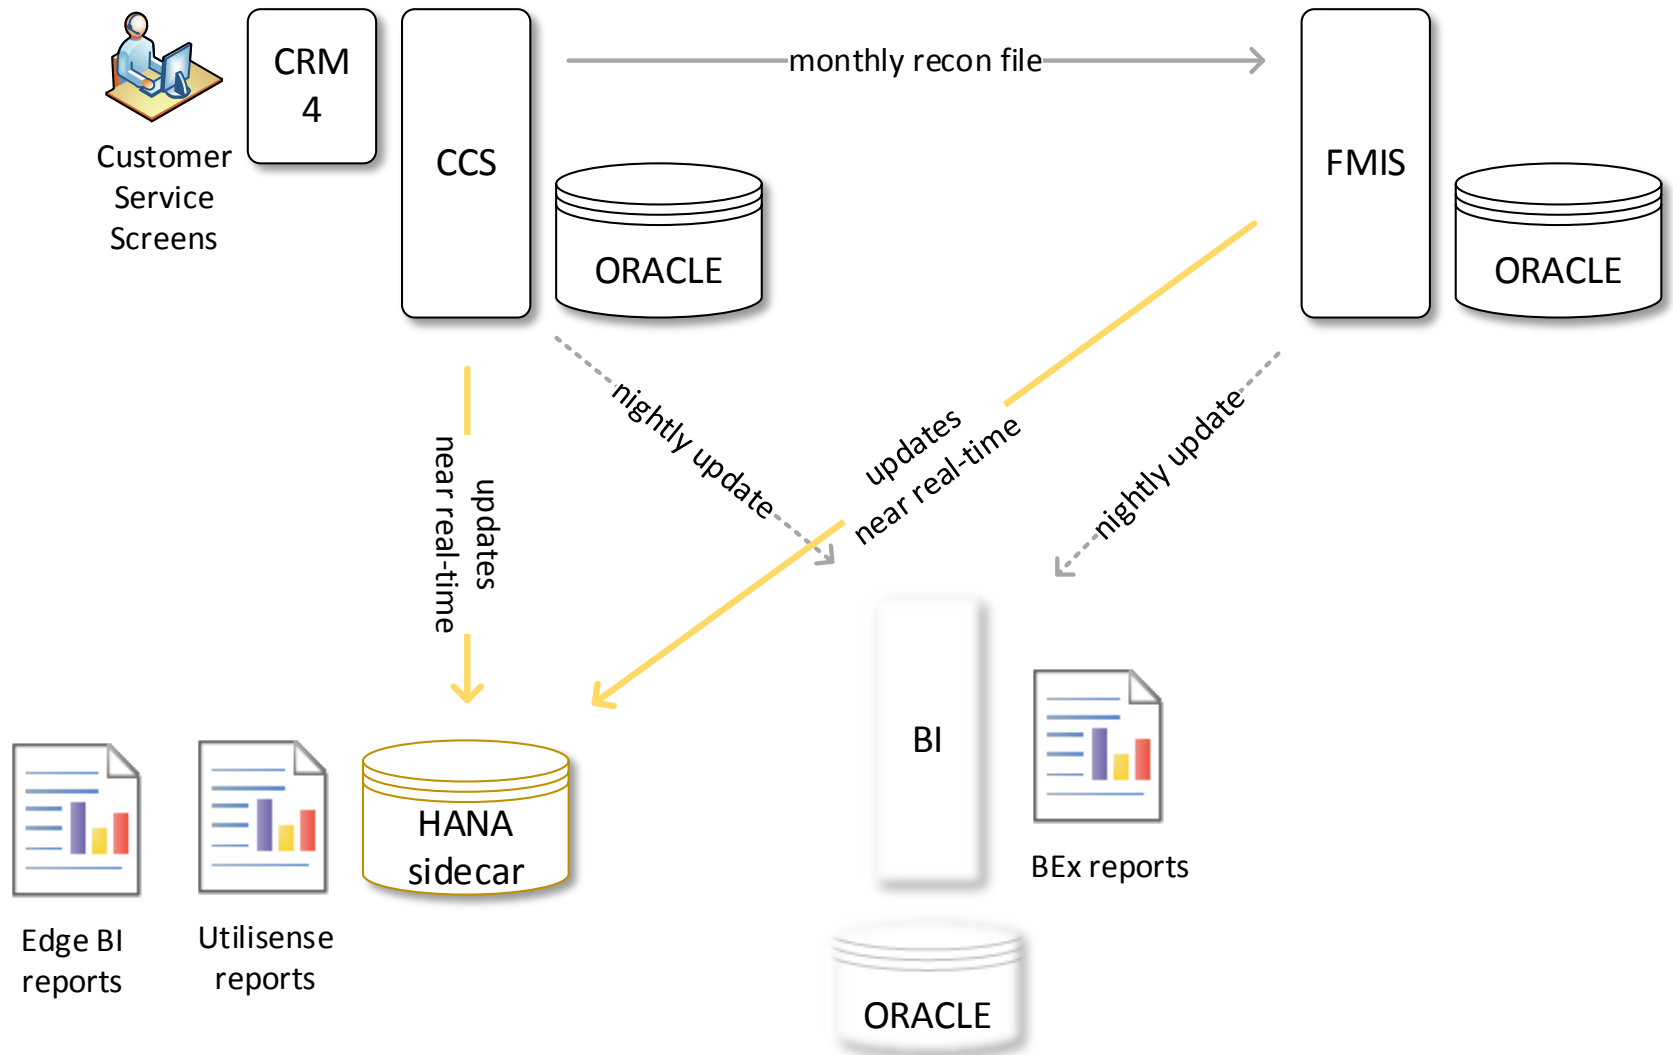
Customer Service Screens

CRM 4

CCS

monthly recon file

FMIS

ORACLE

ORACLE

updates near real-time

nightly update

updates near real-time

nightly update

BI

BEx reports

HANA sidecar

Edge BI reports

Utilisense reports

ORACLE